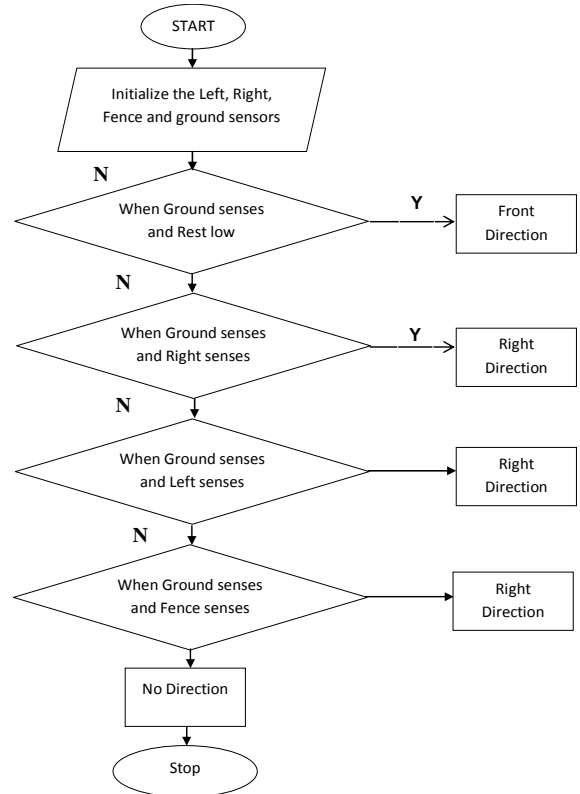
START

Initialize the Left, Right, Fence and ground sensors

N

When Ground senses and Rest low

Y

Front Direction

N

When Ground senses and Right senses

Y

Right Direction

N

When Ground senses and Left senses

Right Direction

N

When Ground senses and Fence senses

Right Direction

No Direction

Stop